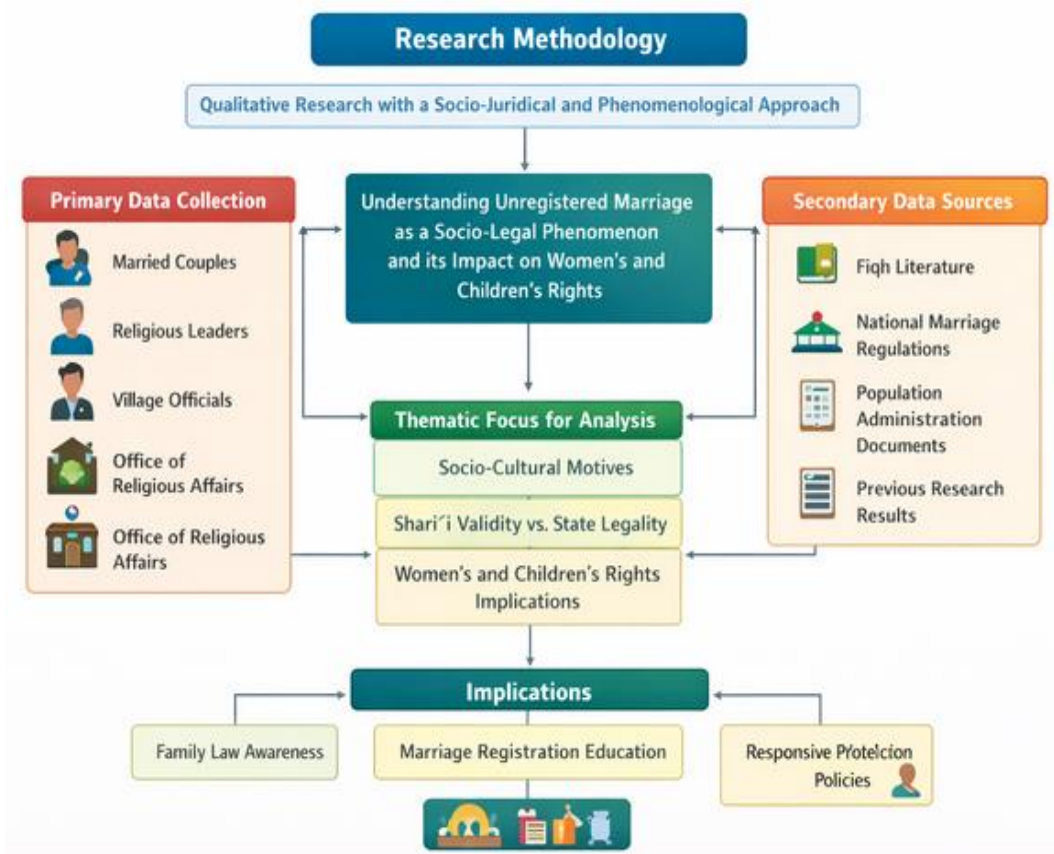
Research Methodology

Qualitative Research with a Socio-Juridical and Phenomenological Approach

Primary Data Collection

Married Couples

Religious Leaders

Village Officials

Office of Religious Affairs

Office of Religious Affairs

Understanding Unregistered Marriage as a Socio-Legal Phenomenon and its Impact on Women's and Children's Rights

Secondary Data Sources

Fiqh Literature

National Marriage Regulations

Population Administration Documents

Previous Research Results

Thematic Focus for Analysis

Socio-Cultural Motives

Shari'i Validity vs. State Legality

Women's and Children's Rights Implications

Implications

Family Law Awareness

Marriage Registration Education

Responsive Protelcion Policies